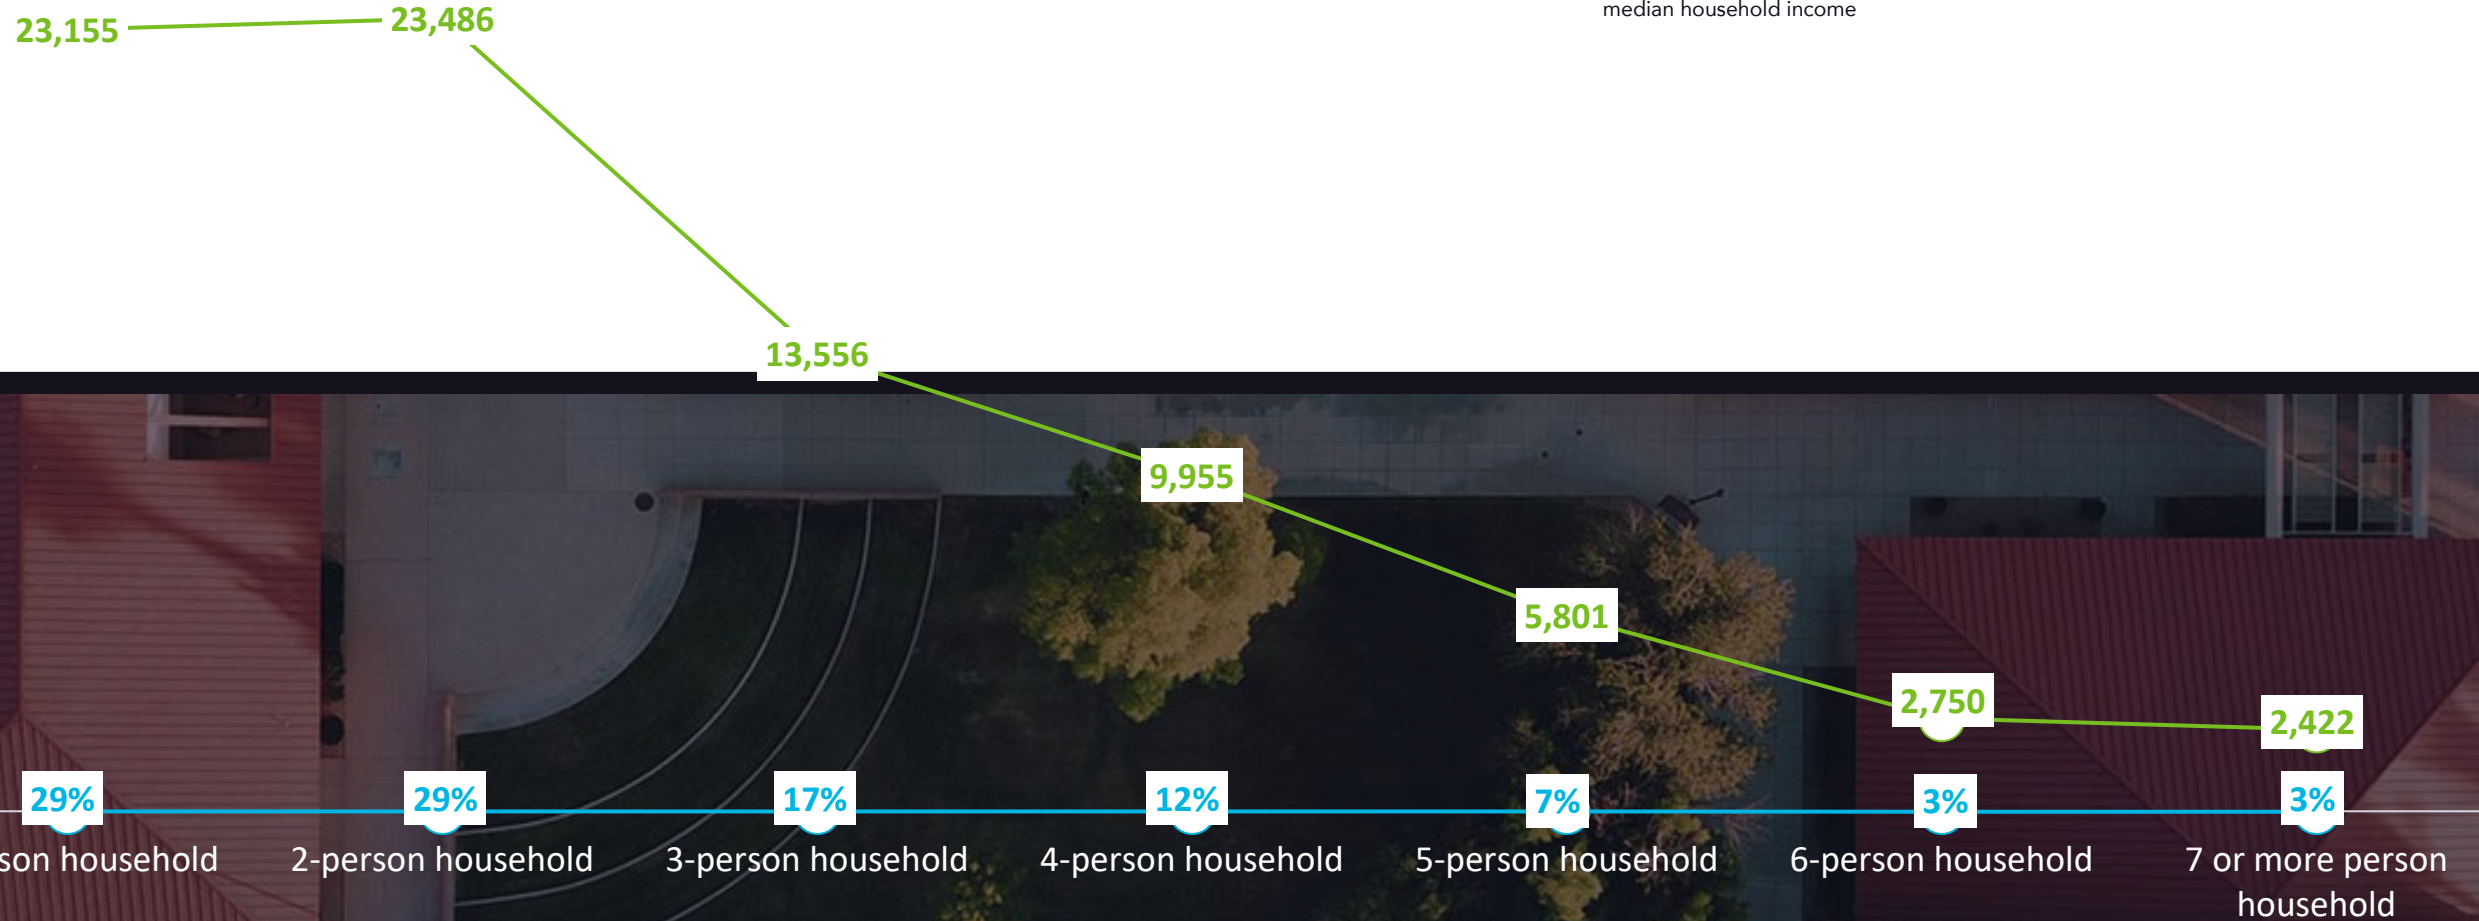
median household income

23,155
23,486
13,556
9,955
5,801
2,750
2,422

29%
29%
17%
12%
7%
3%
3%

son household
2-person household
3-person household
4-person household
5-person household
6-person household
7 or more person household